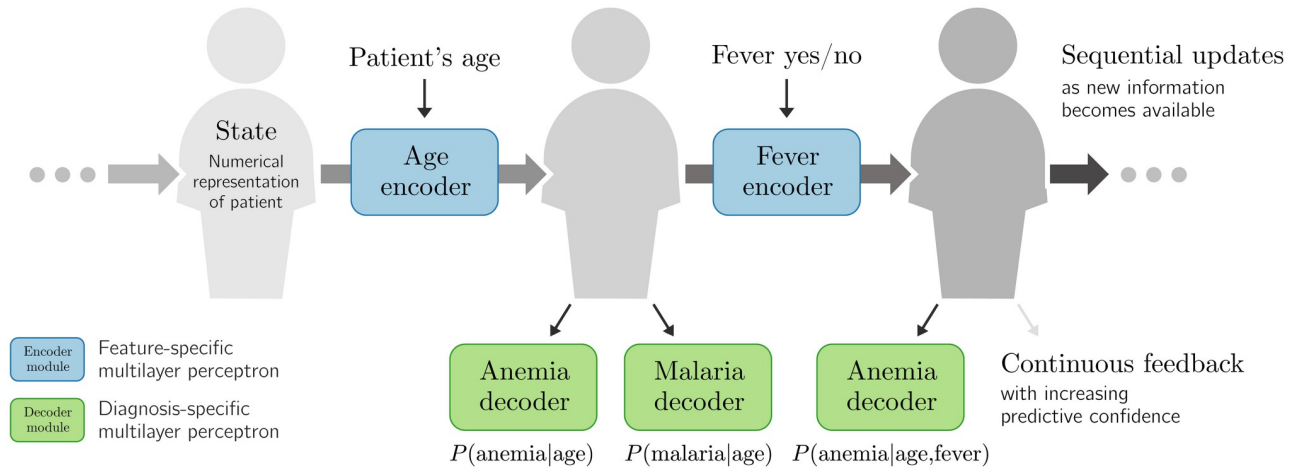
Patient's age

Fever yes/no

Sequential updates
as new information becomes available

State
Numerical representation of patient

Age encoder

Fever encoder

Encoder module
Feature-specific multilayer perceptron

Decoder module
Diagnosis-specific multilayer perceptron

Anemia decoder

Malaria decoder

Anemia decoder

Continuous feedback
with increasing predictive confidence

$P(\text{anemia}|\text{age})$

$P(\text{malaria}|\text{age})$

$P(\text{anemia}|\text{age,fever})$